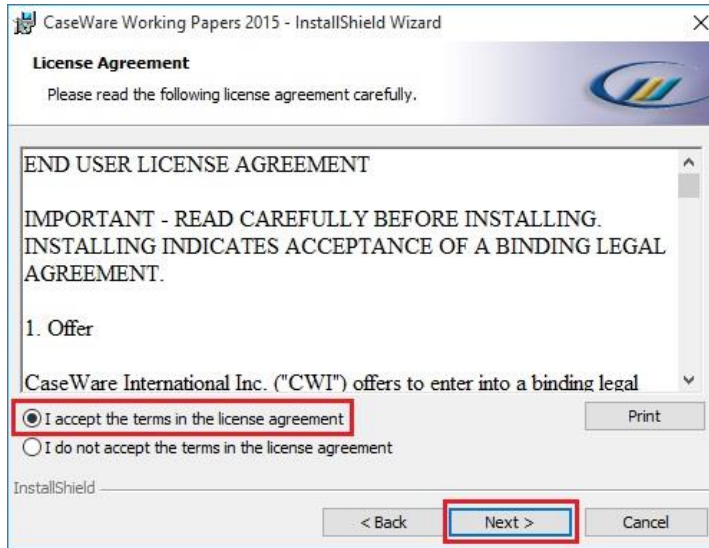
CaseWare Working Papers 2015 - InstallShield Wizard

License Agreement

Please read the following license agreement carefully.

END USER LICENSE AGREEMENT

IMPORTANT - READ CAREFULLY BEFORE INSTALLING. INSTALLING INDICATES ACCEPTANCE OF A BINDING LEGAL AGREEMENT.

1. Offer

CaseWare International Inc. ("CWI") offers to enter into a binding legal

I accept the terms in the license agreement

Print

I do not accept the terms in the license agreement

InstallShield

< Back

Next >

Cancel